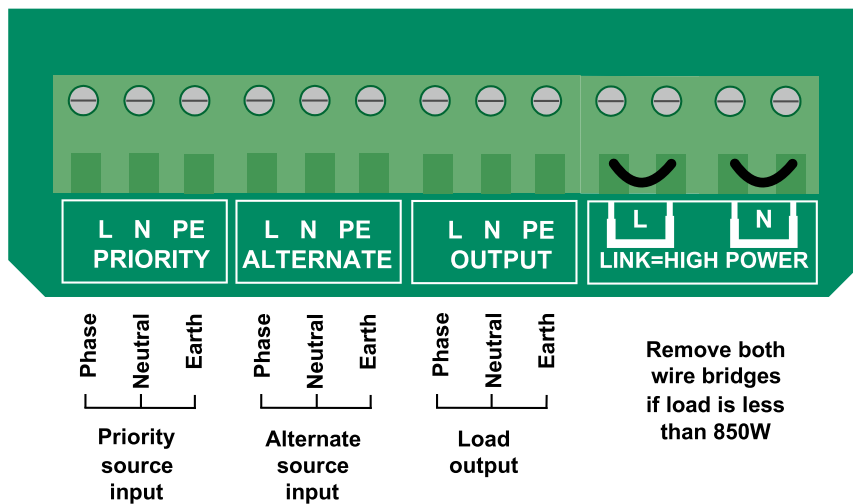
L N PE
PRIORITY

L N PE
ALTERNATE

L N PE
OUTPUT

L N
LINK=HIGH POWER

Phase Neutral Earth
Priority source input

Phase Neutral Earth
Alternate source input

Phase Neutral Earth
Load output

Remove both wire bridges if load is less than 850W